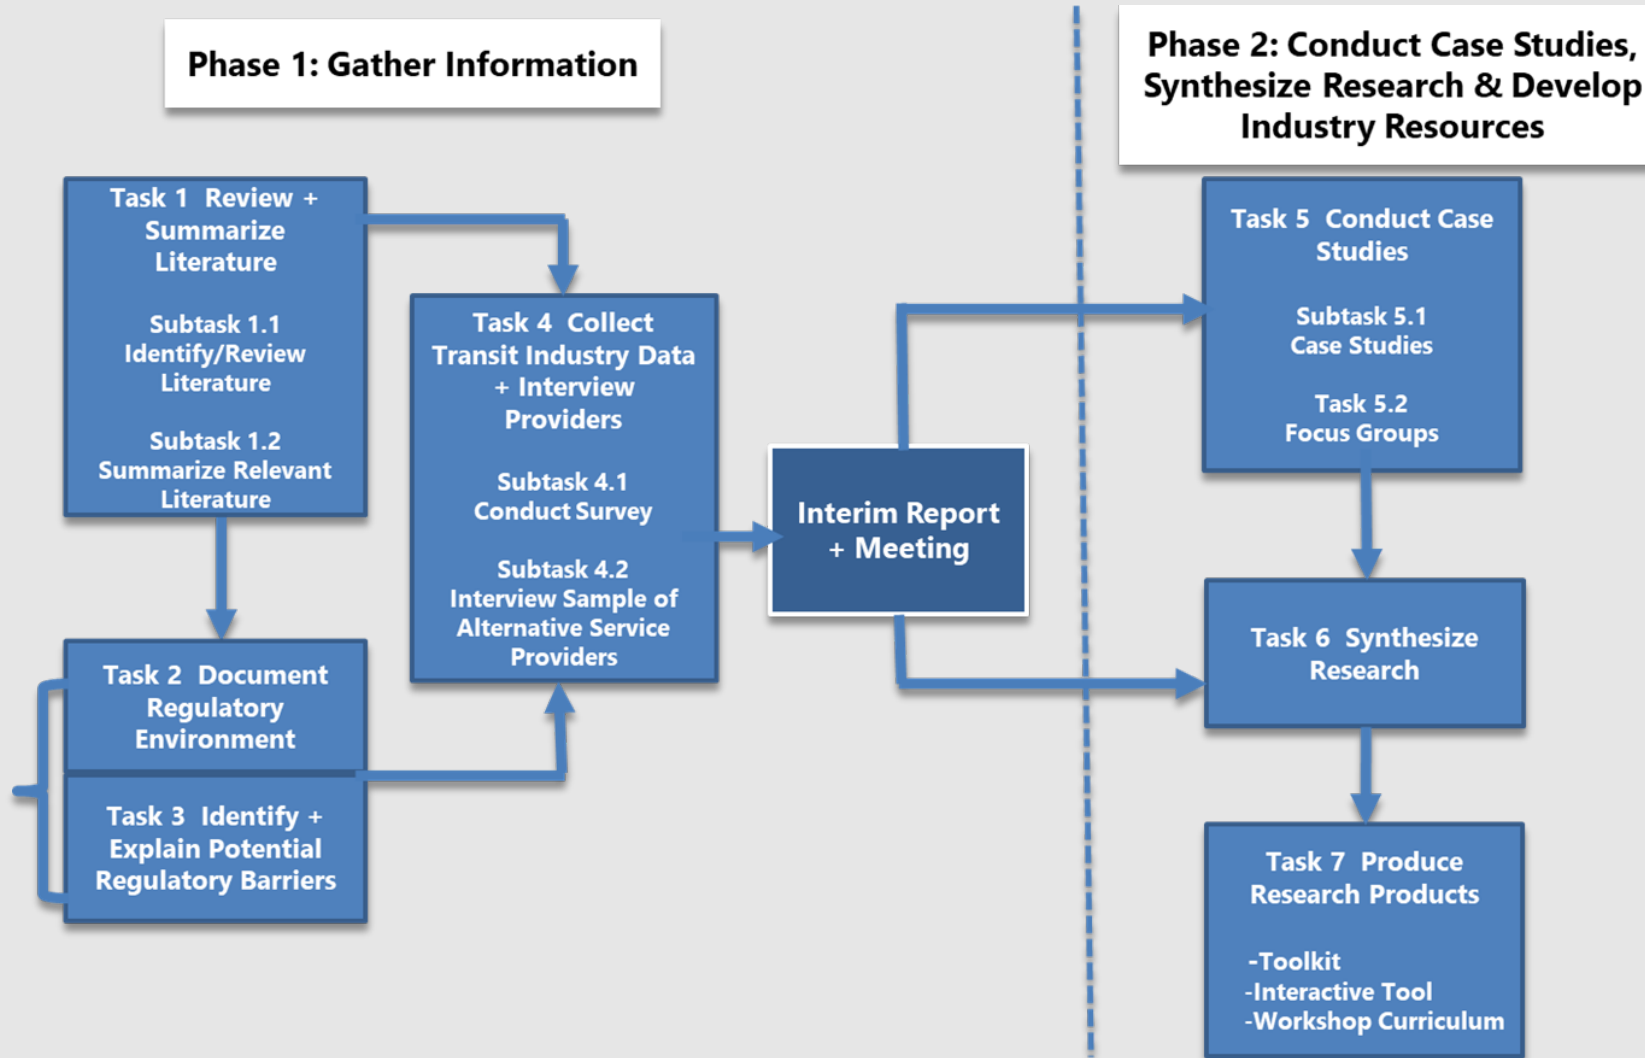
Phase 1: Gather Information

Phase 2: Conduct Case Studies, Synthesize Research & Develop Industry Resources

Task 1 Review + Summarize Literature

Subtask 1.1 Identify/Review Literature

Subtask 1.2 Summarize Relevant Literature

Task 2 Document Regulatory Environment

Task 3 Identify + Explain Potential Regulatory Barriers

Task 4 Collect Transit Industry Data + Interview Providers

Subtask 4.1 Conduct Survey

Subtask 4.2 Interview Sample of Alternative Service Providers

Interim Report + Meeting

Task 5 Conduct Case Studies

Subtask 5.1 Case Studies

Task 5.2 Focus Groups

Task 6 Synthesize Research

Task 7 Produce Research Products

-Toolkit
-Interactive Tool
-Workshop Curriculum